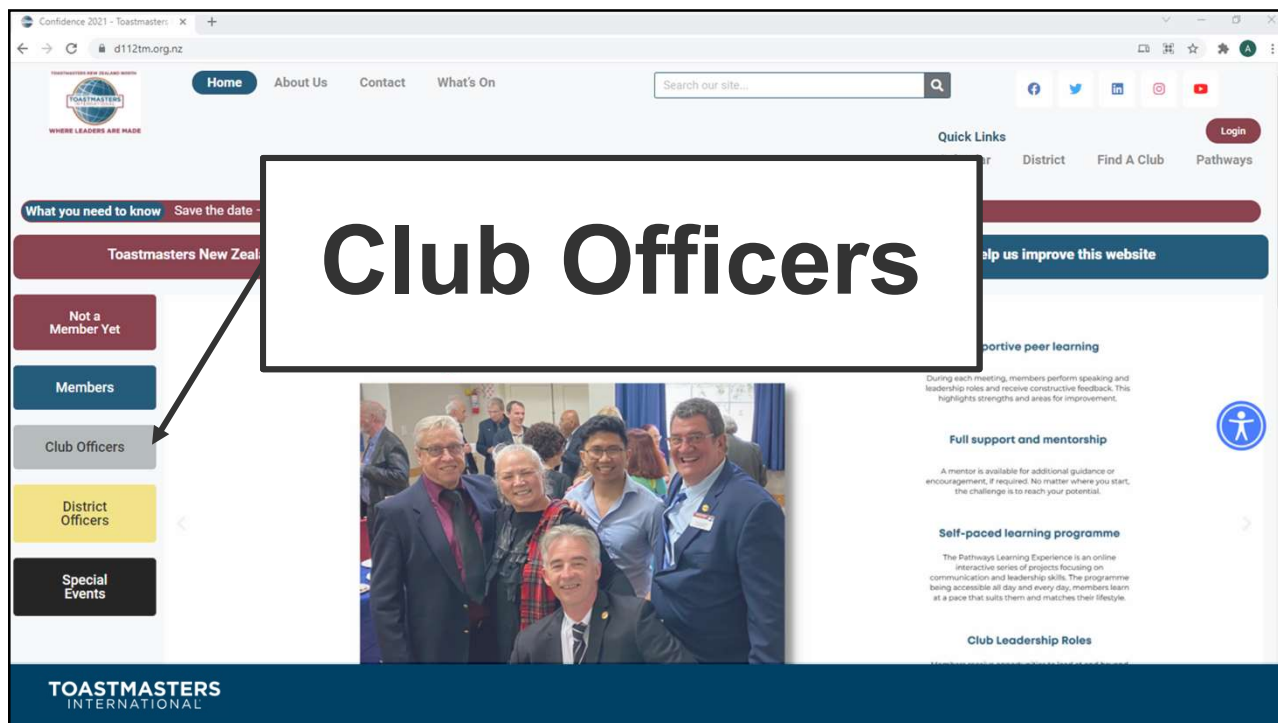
Confidence 2021 - Toastmasters

d112tm.org.nz

TOASTMASTERS NEW ZEALAND NORTH
TOASTMASTERS
WHERE LEADERS ARE MADE

Home About Us Contact What's On

Search our site...

Quick Links

Login

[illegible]r District Find A Club Pathways

What you need to know Save the date -

Toastmasters New Zeal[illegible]

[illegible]elp us improve this website

Club Officers

Not a Member Yet

Members

Club Officers

District Officers

Special Events

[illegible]portive peer learning

During each meeting, members perform speaking and leadership roles and receive constructive feedback. This highlights strengths and areas for improvement.

Full support and mentorship

A mentor is available for additional guidance or encouragement, if required. No matter where you start, the challenge is to reach your potential.

Self-paced learning programme

The Pathways Learning Experience is an online interactive series of projects focusing on communication and leadership skills. The programme being accessible all day and every day, members learn at a pace that suits them and matches their lifestyle.

Club Leadership Roles

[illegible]

TOASTMASTERS INTERNATIONAL